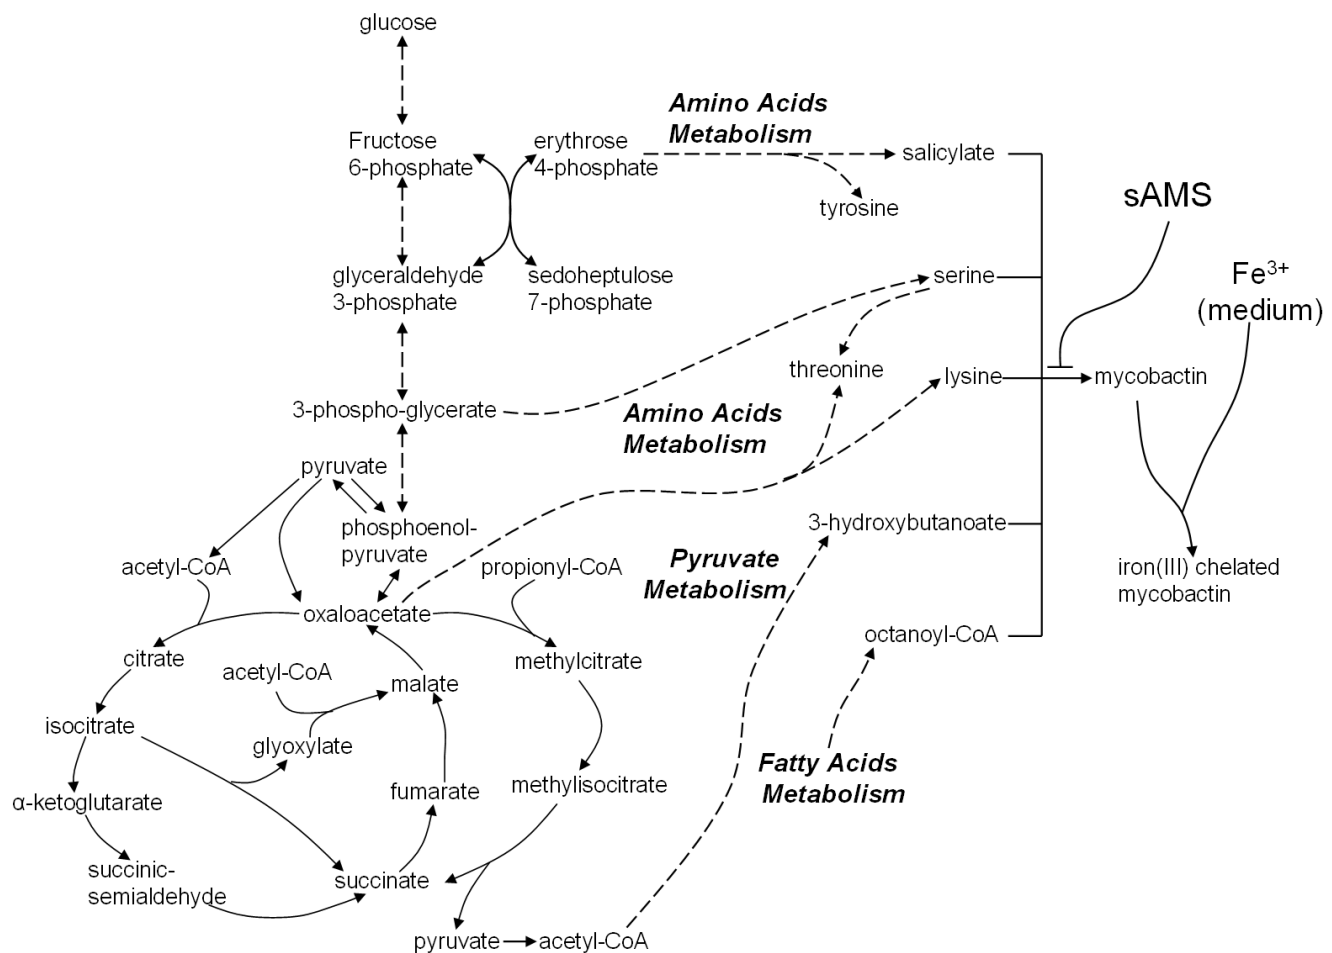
glucose

Fructose 6-phosphate

erythrose 4-phosphate

Amino Acids Metabolism

salicylate

tyrosine

sAMS

glyceraldehyde 3-phosphate

sedoheptulose 7-phosphate

serine

$Fe^{3+}$ (medium)

threonine

lysine

mycobactin

3-phospho-glycerate

Amino Acids Metabolism

pyruvate

phosphoenolpyruvate

3-hydroxybutanoate

iron(III) chelated mycobactin

acetyl-CoA

propionyl-CoA

Pyruvate Metabolism

oxaloacetate

octanoyl-CoA

citrate

methylcitrate

acetyl-CoA

malate

isocitrate

glyoxylate

α-ketoglutarate

fumarate

methylisocitrate

Fatty Acids Metabolism

succinic-semialdehyde

succinate

pyruvate

acetyl-CoA